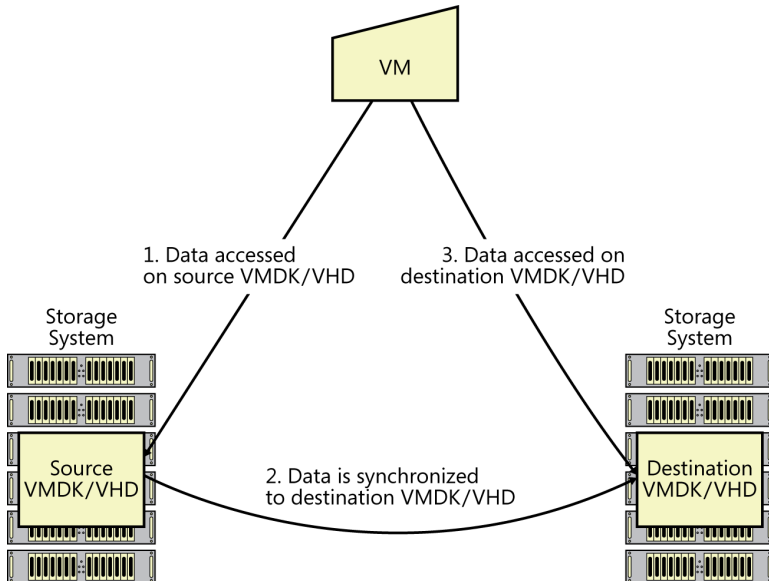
VM

1. Data accessed on source VMDK/VHD

3. Data accessed on destination VMDK/VHD

Storage System

Source VMDK/VHD

2. Data is synchronized to destination VMDK/VHD

Storage System

Destination VMDK/VHD